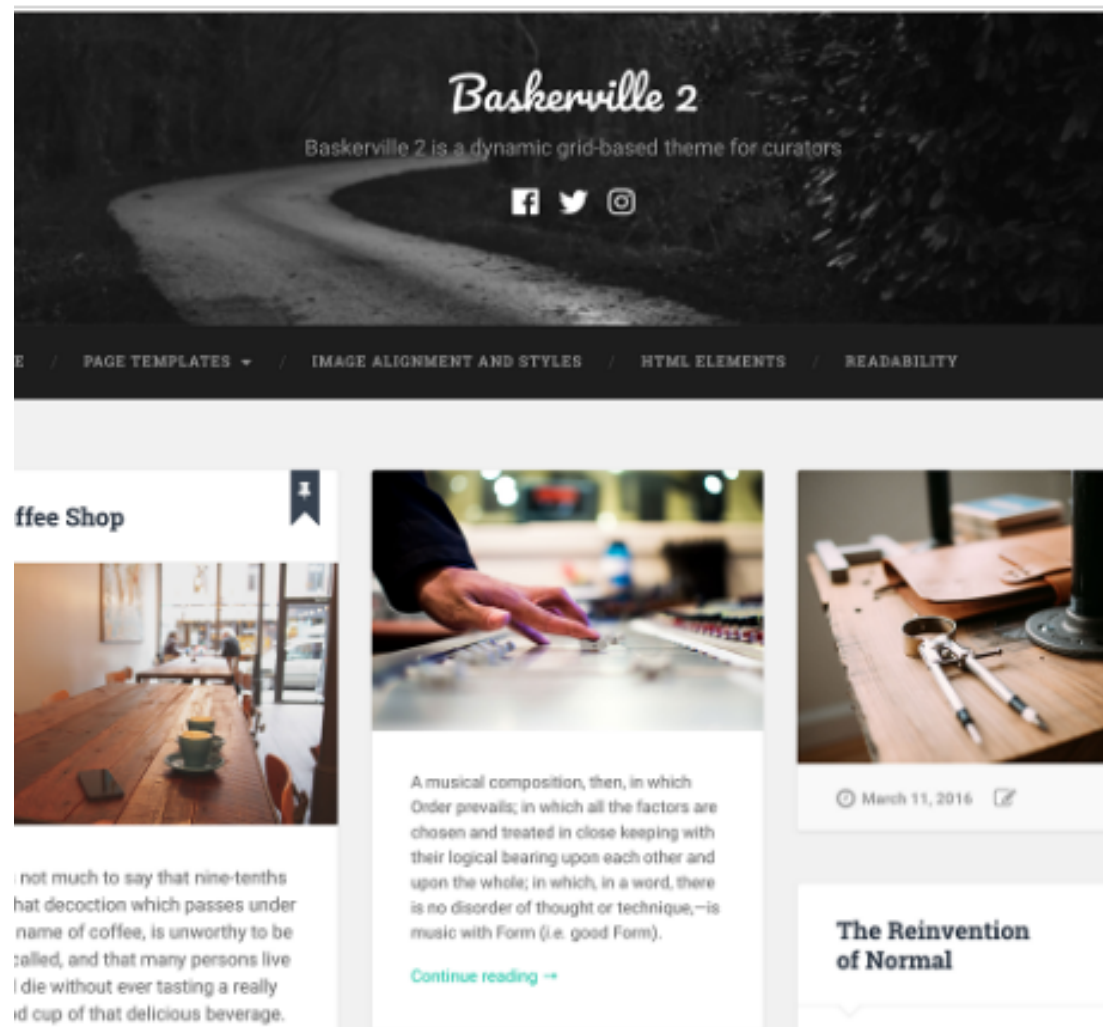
Baskerville 2

Baskerville 2 is a dynamic grid-based theme for curators

E / PAGE TEMPLATES / IMAGE ALIGNMENT AND STYLES / HTML ELEMENTS / READABILITY

ffee Shop

not much to say that nine-tenths hat decoction which passes under name of coffee, is unworthy to be called, and that many persons live d die without ever tasting a really d cup of that delicious beverage.

A musical composition, then, in which Order prevails; in which all the factors are chosen and treated in close keeping with their logical bearing upon each other and upon the whole; in which, in a word, there is no disorder of thought or technique,—is music with Form (i.e. good Form).

Continue reading →

March 11, 2016

The Reinvention of Normal